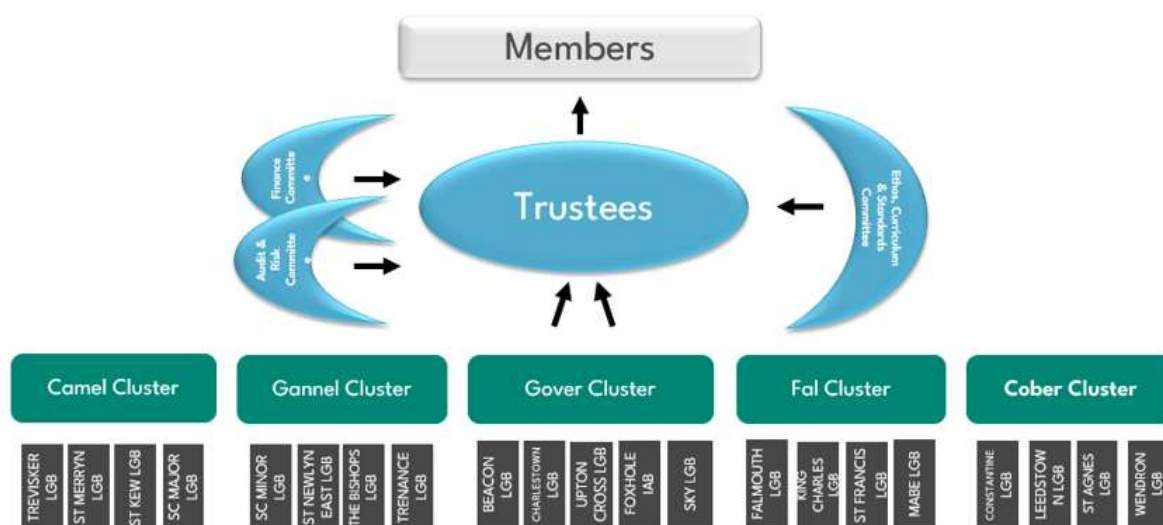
Members

Finance Committee e

Audit & Risk Committee e

Trustees

Ethos, Curriculum & Standards Committee

Camel Cluster

TREVISKER LGB

ST MERRYN LGB

ST KEW LGB

SC MAJOR LGB

Gannel Cluster

SC MINOR LGB

ST NEWLYN EAST LGB

THE BISHOPS LGB

TRENANCE LGB

Gover Cluster

BEACON LGB

CHARLESTOWN LGB

UPTON CROSS LGB

FOXHOLE IAB

SKY LGB

Fal Cluster

FALMOUTH LGB

KING CHARLES LGB

ST FRANCIS LGB

MABE LGB

Cober Cluster

CONSTANTINE LGB

LEEDSTOWN LGB

ST AGNES LGB

WENDRON LGB